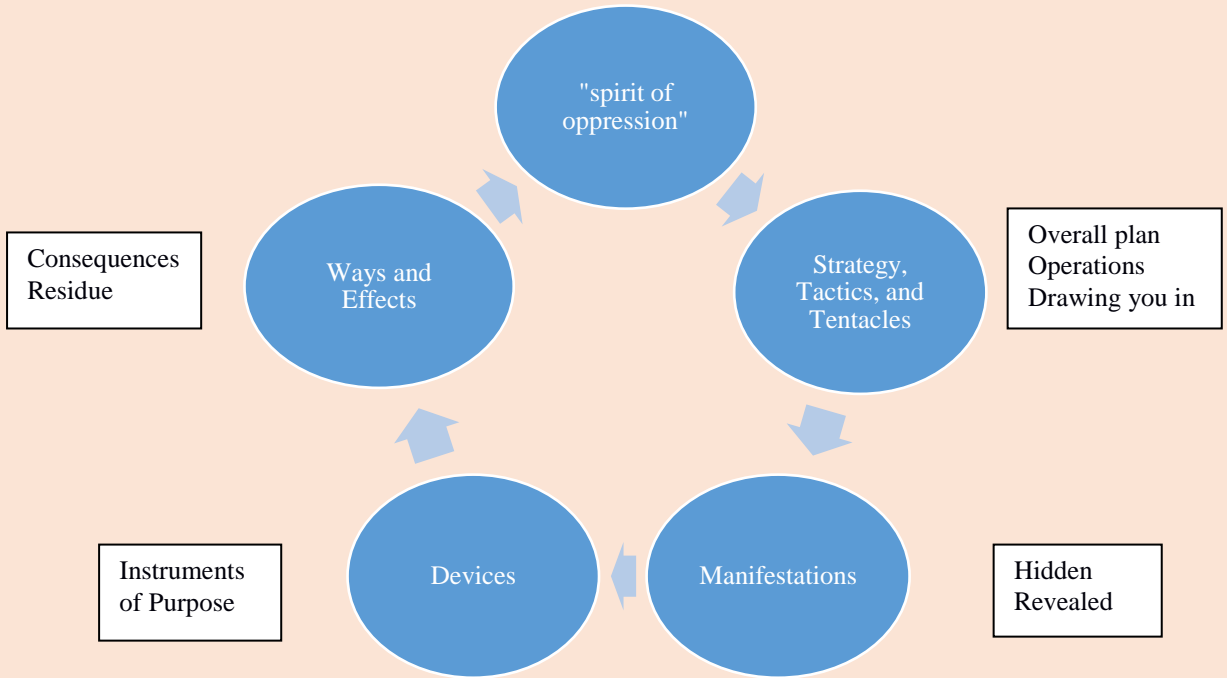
"spirit of oppression"

Strategy, Tactics, and Tentacles

Overall plan
Operations
Drawing you in

Manifestations

Hidden
Revealed

Devices

Instruments of Purpose

Ways and Effects

Consequences
Residue